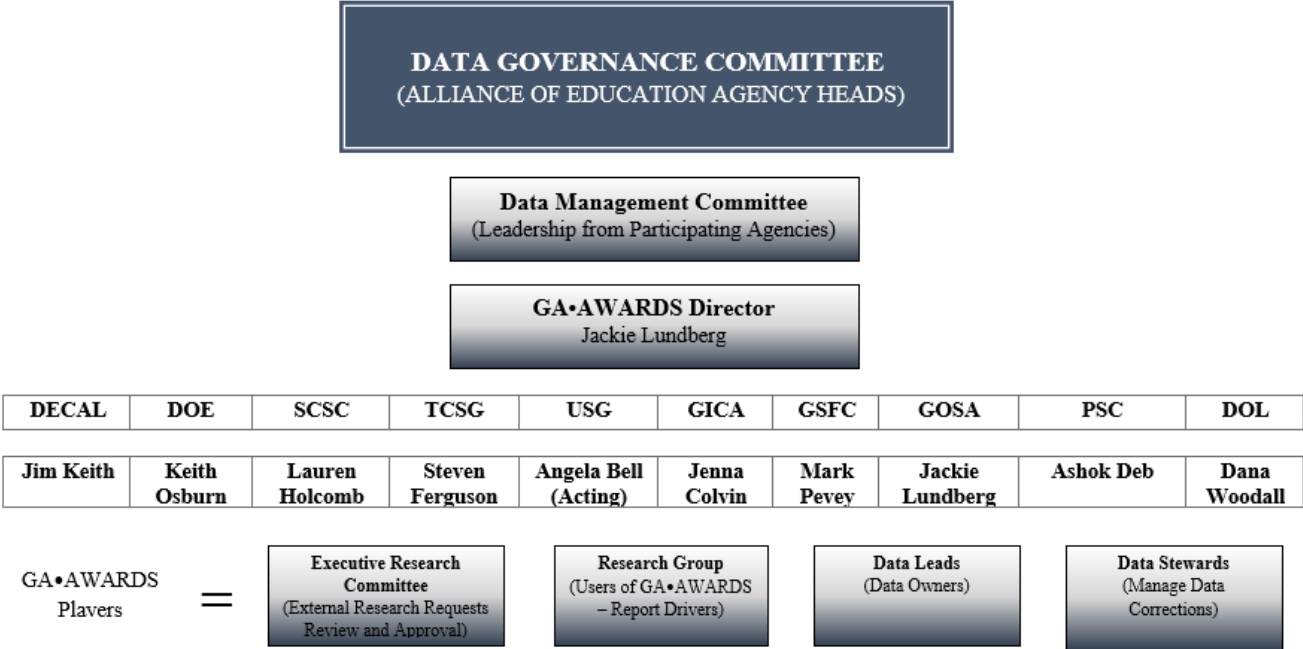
DATA GOVERNANCE COMMITTEE
(ALLIANCE OF EDUCATION AGENCY HEADS)

Data Management Committee
(Leadership from Participating Agencies)

GA•AWARDS Director
Jackie Lundberg

| DECAL | DOE | SCSC | TCSG | USG | GICA | GSFC | GOSA | PSC | DOL |
|---|---|---|---|---|---|---|---|---|---|

| Jim Keith | Keith Osburn | Lauren Holcomb | Steven Ferguson | Angela Bell (Acting) | Jenna Colvin | Mark Pevey | Jackie Lundberg | Ashok Deb | Dana Woodall |
|---|---|---|---|---|---|---|---|---|---|

GA•AWARDS Players =

Executive Research Committee
(External Research Requests Review and Approval)

Research Group
(Users of GA•AWARDS – Report Drivers)

Data Leads
(Data Owners)

Data Stewards
(Manage Data Corrections)